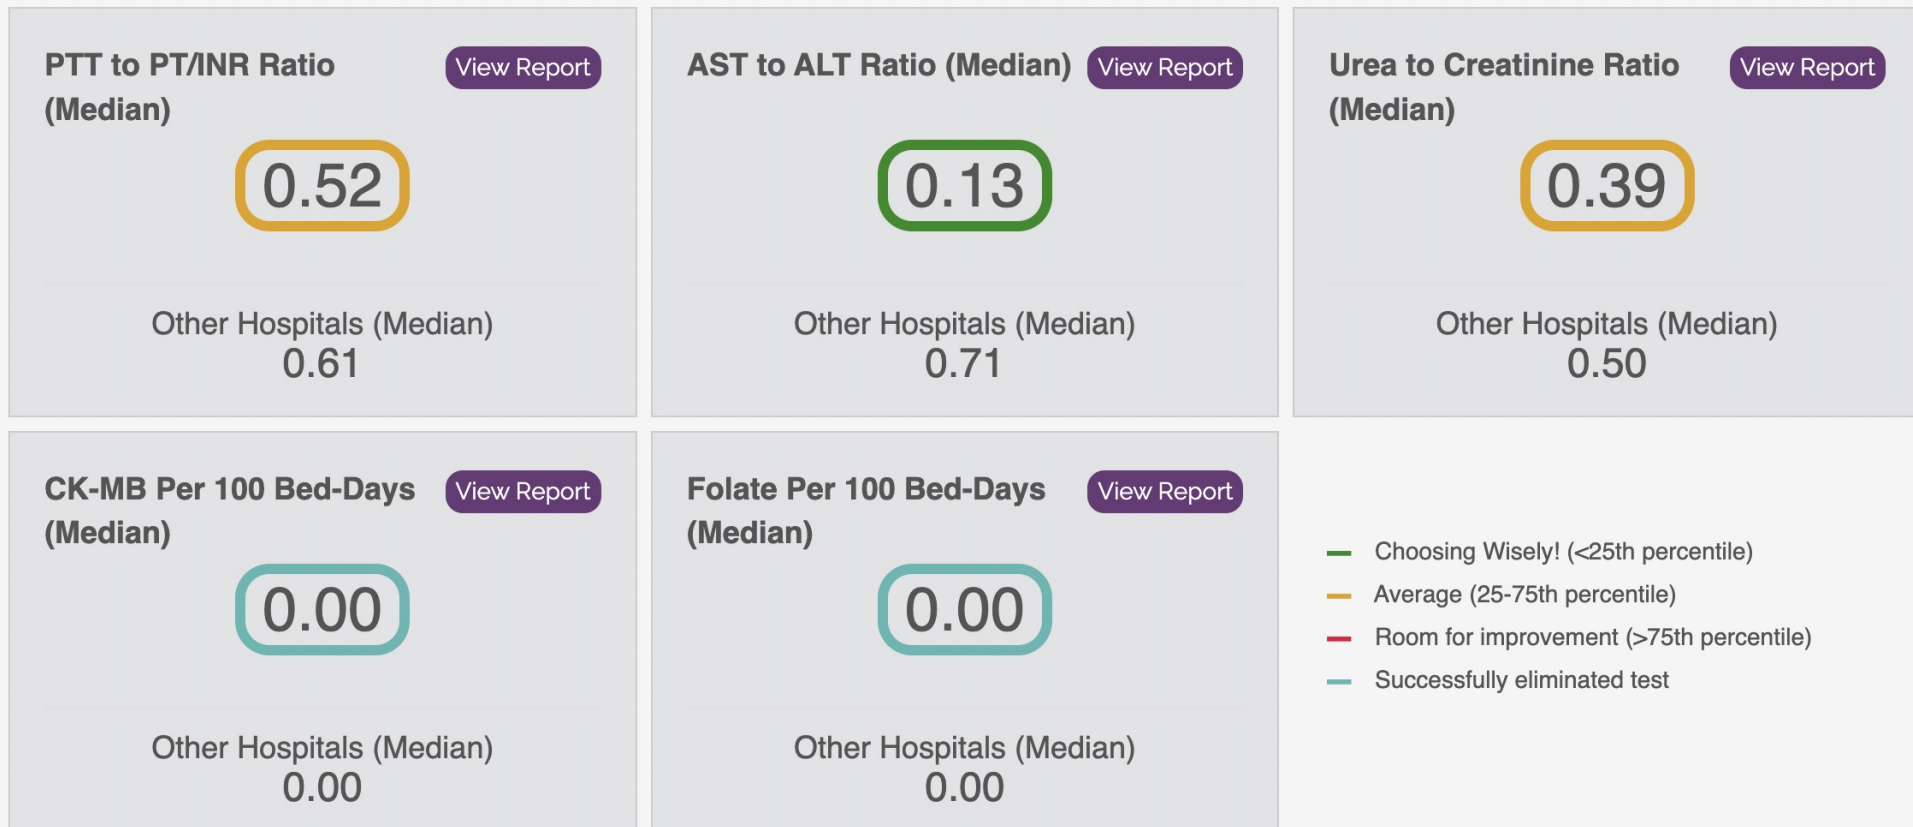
PTT to PT/INR Ratio (Median)

View Report

0.52

Other Hospitals (Median)
0.61

AST to ALT Ratio (Median)

View Report

0.13

Other Hospitals (Median)
0.71

Urea to Creatinine Ratio (Median)

View Report

0.39

Other Hospitals (Median)
0.50

CK-MB Per 100 Bed-Days (Median)

View Report

0.00

Other Hospitals (Median)
0.00

Folate Per 100 Bed-Days (Median)

View Report

0.00

Other Hospitals (Median)
0.00

Choosing Wisely! (<25th percentile)
Average (25-75th percentile)
Room for improvement (>75th percentile)
Successfully eliminated test